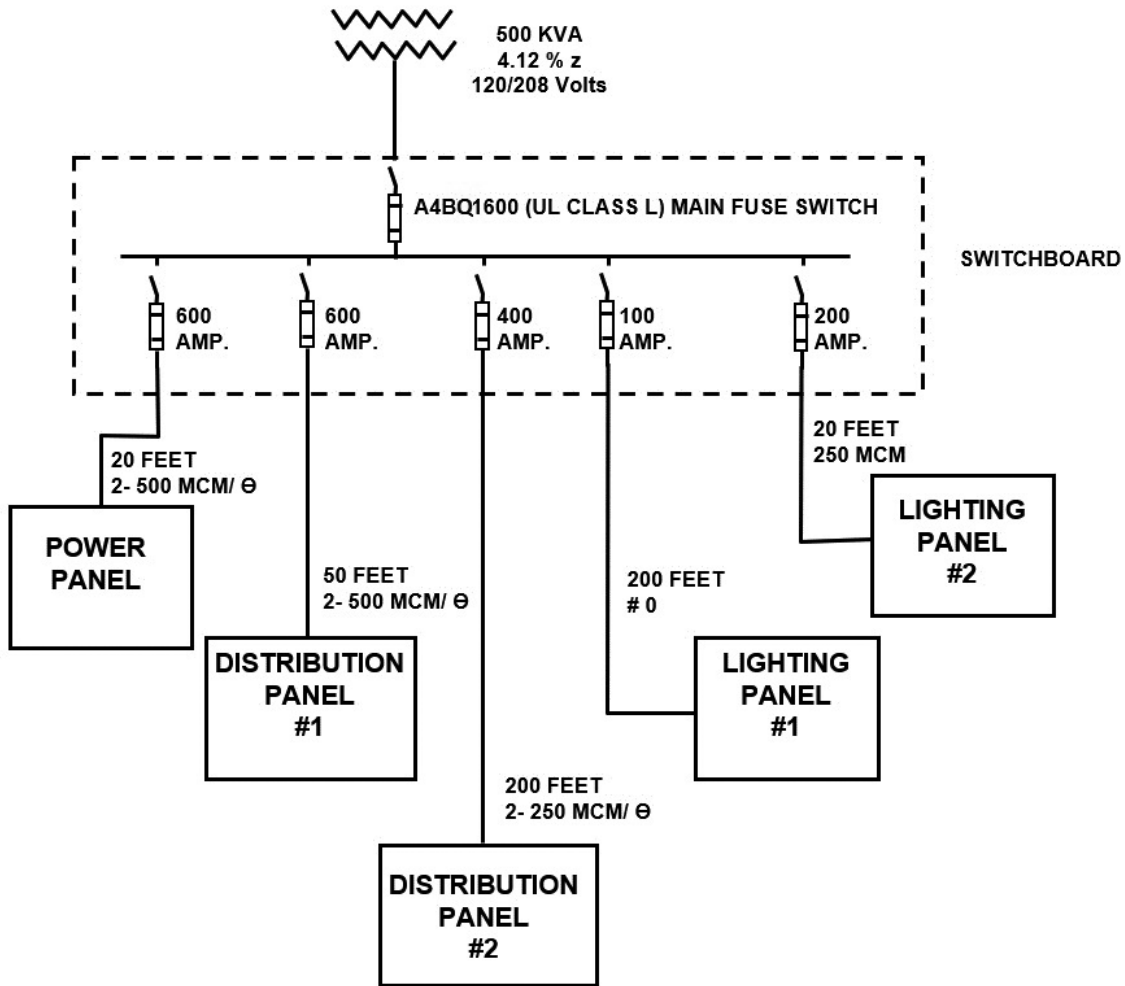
500 KVA
4.12 % z
120/208 Volts

A4BQ1600 (UL CLASS L) MAIN FUSE SWITCH

SWITCHBOARD

600 AMP.

600 AMP.

400 AMP.

100 AMP.

200 AMP.

20 FEET
2- 500 MCM/ Θ

POWER PANEL

50 FEET
2- 500 MCM/ Θ

DISTRIBUTION PANEL #1

200 FEET
2- 250 MCM/ Θ

DISTRIBUTION PANEL #2

200 FEET
# 0

LIGHTING PANEL #1

20 FEET
250 MCM

LIGHTING PANEL #2